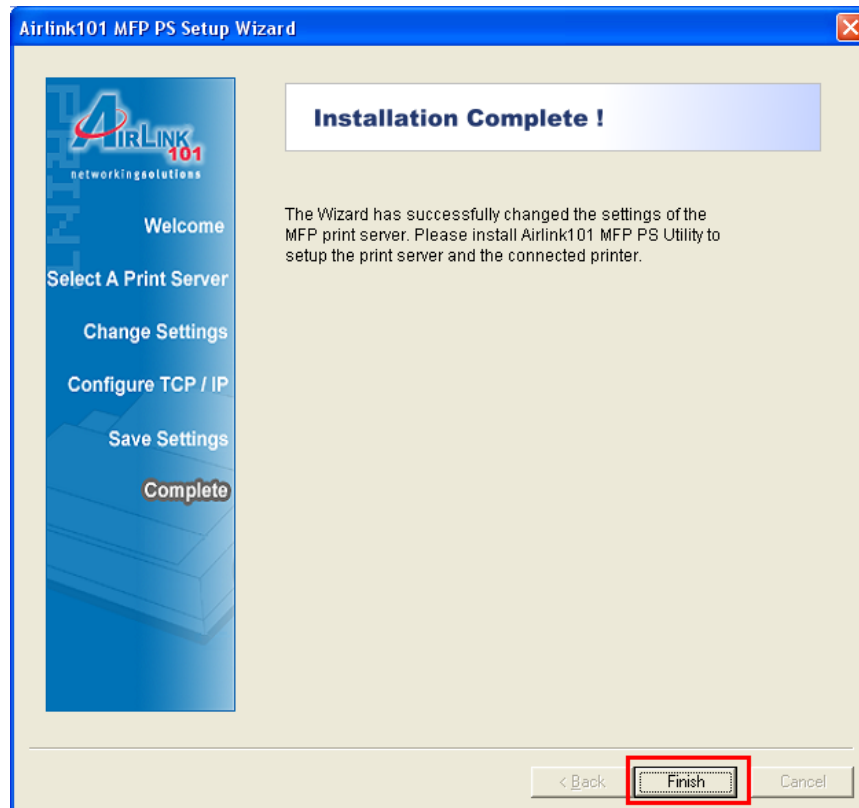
Airlink101 MFP PS Setup Wizard

AIRLINK 101
networkingsolutions

Welcome

Select A Print Server

Change Settings

Configure TCP / IP

Save Settings

Complete

Installation Complete !

The Wizard has successfully changed the settings of the MFP print server. Please install Airlink101 MFP PS Utility to setup the print server and the connected printer.

< Back

Finish

Cancel